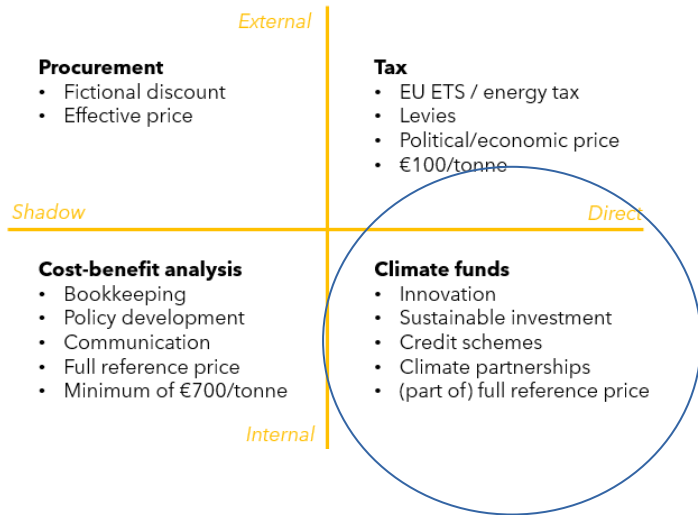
External

**Procurement**
- Fictional discount
- Effective price

**Tax**
- EU ETS / energy tax
- Levies
- Political/economic price
- €100/tonne

Shadow

Direct

**Cost-benefit analysis**
- Bookkeeping
- Policy development
- Communication
- Full reference price
- Minimum of €700/tonne

**Climate funds**
- Innovation
- Sustainable investment
- Credit schemes
- Climate partnerships
- (part of) full reference price

Internal